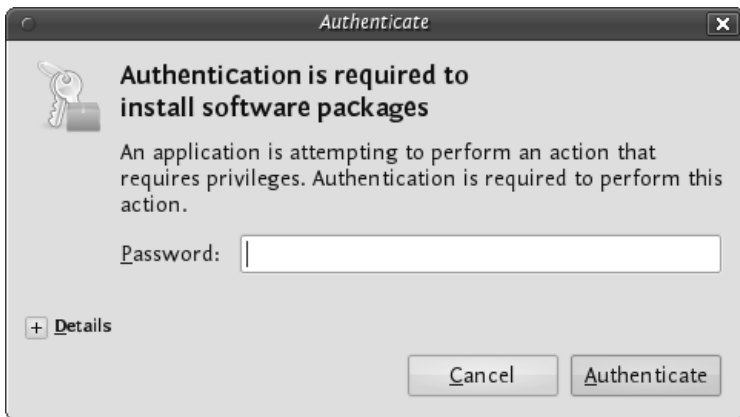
Authenticate

Authentication is required to install software packages

An application is attempting to perform an action that requires privileges. Authentication is required to perform this action.

Password:

+ Details

Cancel

Authenticate